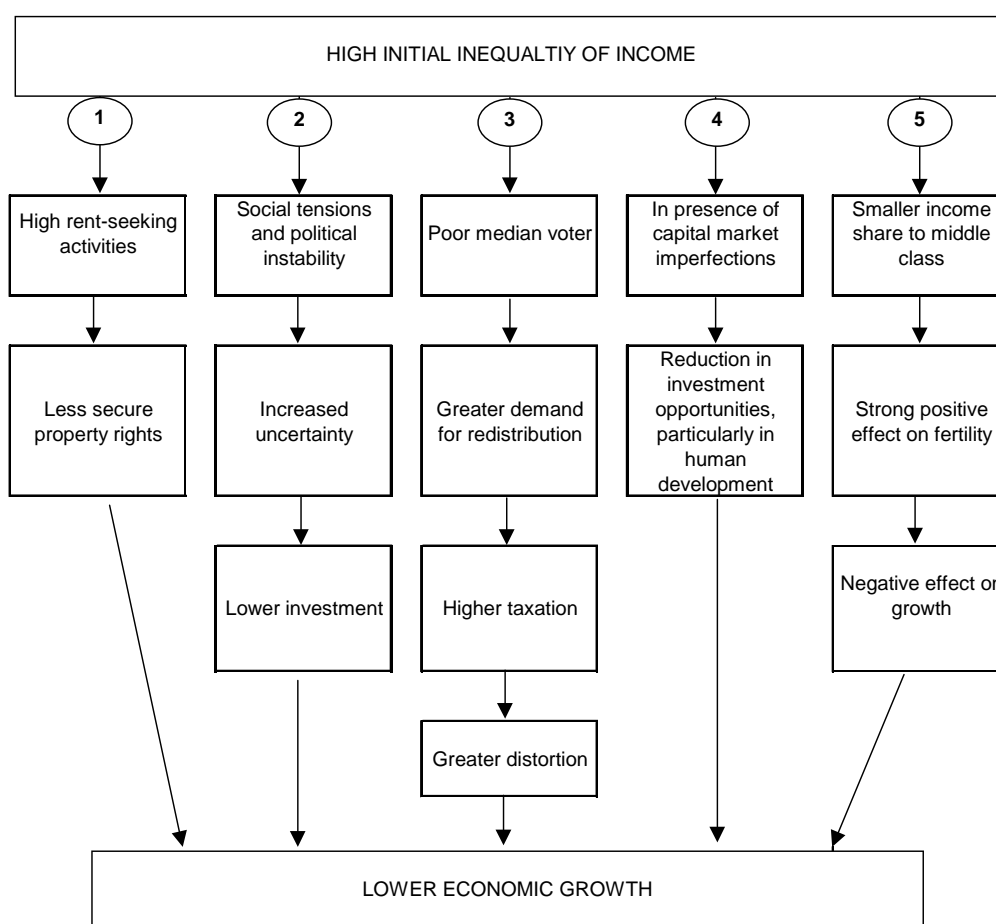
HIGH INITIAL INEQUALTIY OF INCOME

1

High rent-seeking activities

Less secure property rights

2

Social tensions and political instability

Increased uncertainty

Lower investment

3

Poor median voter

Greater demand for redistribution

Higher taxation

Greater distortion

4

In presence of capital market imperfections

Reduction in investment opportunities, particularly in human development

5

Smaller income share to middle class

Strong positive effect on fertility

Negative effect o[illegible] growth

LOWER ECONOMIC GROWTH